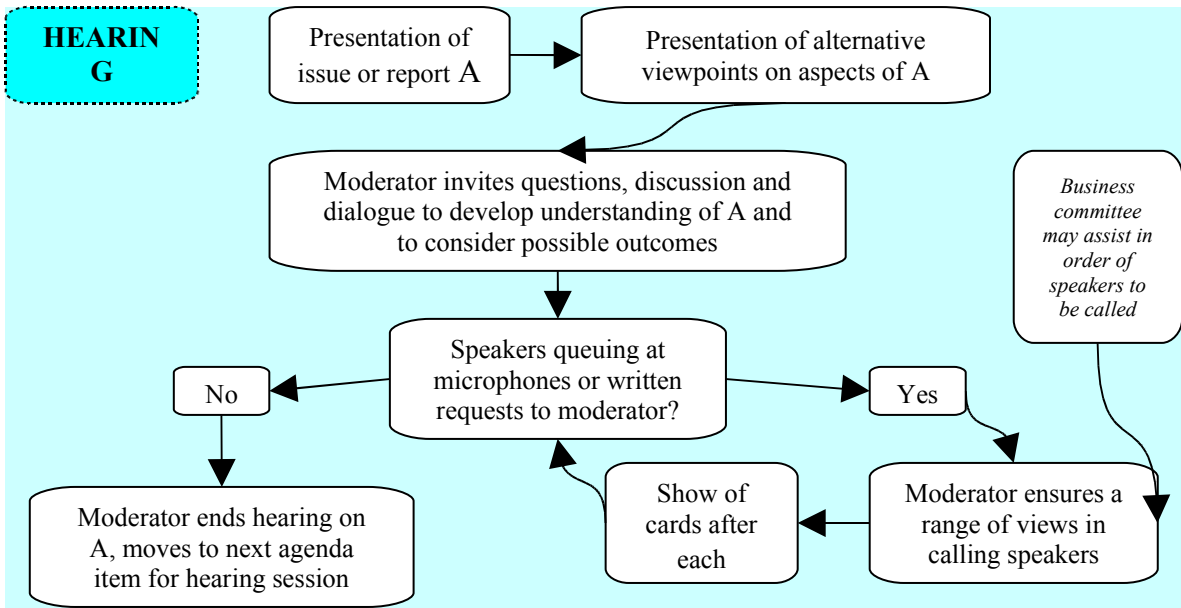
HEARIN G

Presentation of issue or report A

Presentation of alternative viewpoints on aspects of A

Moderator invites questions, discussion and dialogue to develop understanding of A and to consider possible outcomes

*Business committee may assist in order of speakers to be called*

Speakers queuing at microphones or written requests to moderator?

No

Yes

Moderator ends hearing on A, moves to next agenda item for hearing session

Show of cards after each

Moderator ensures a range of views in calling speakers